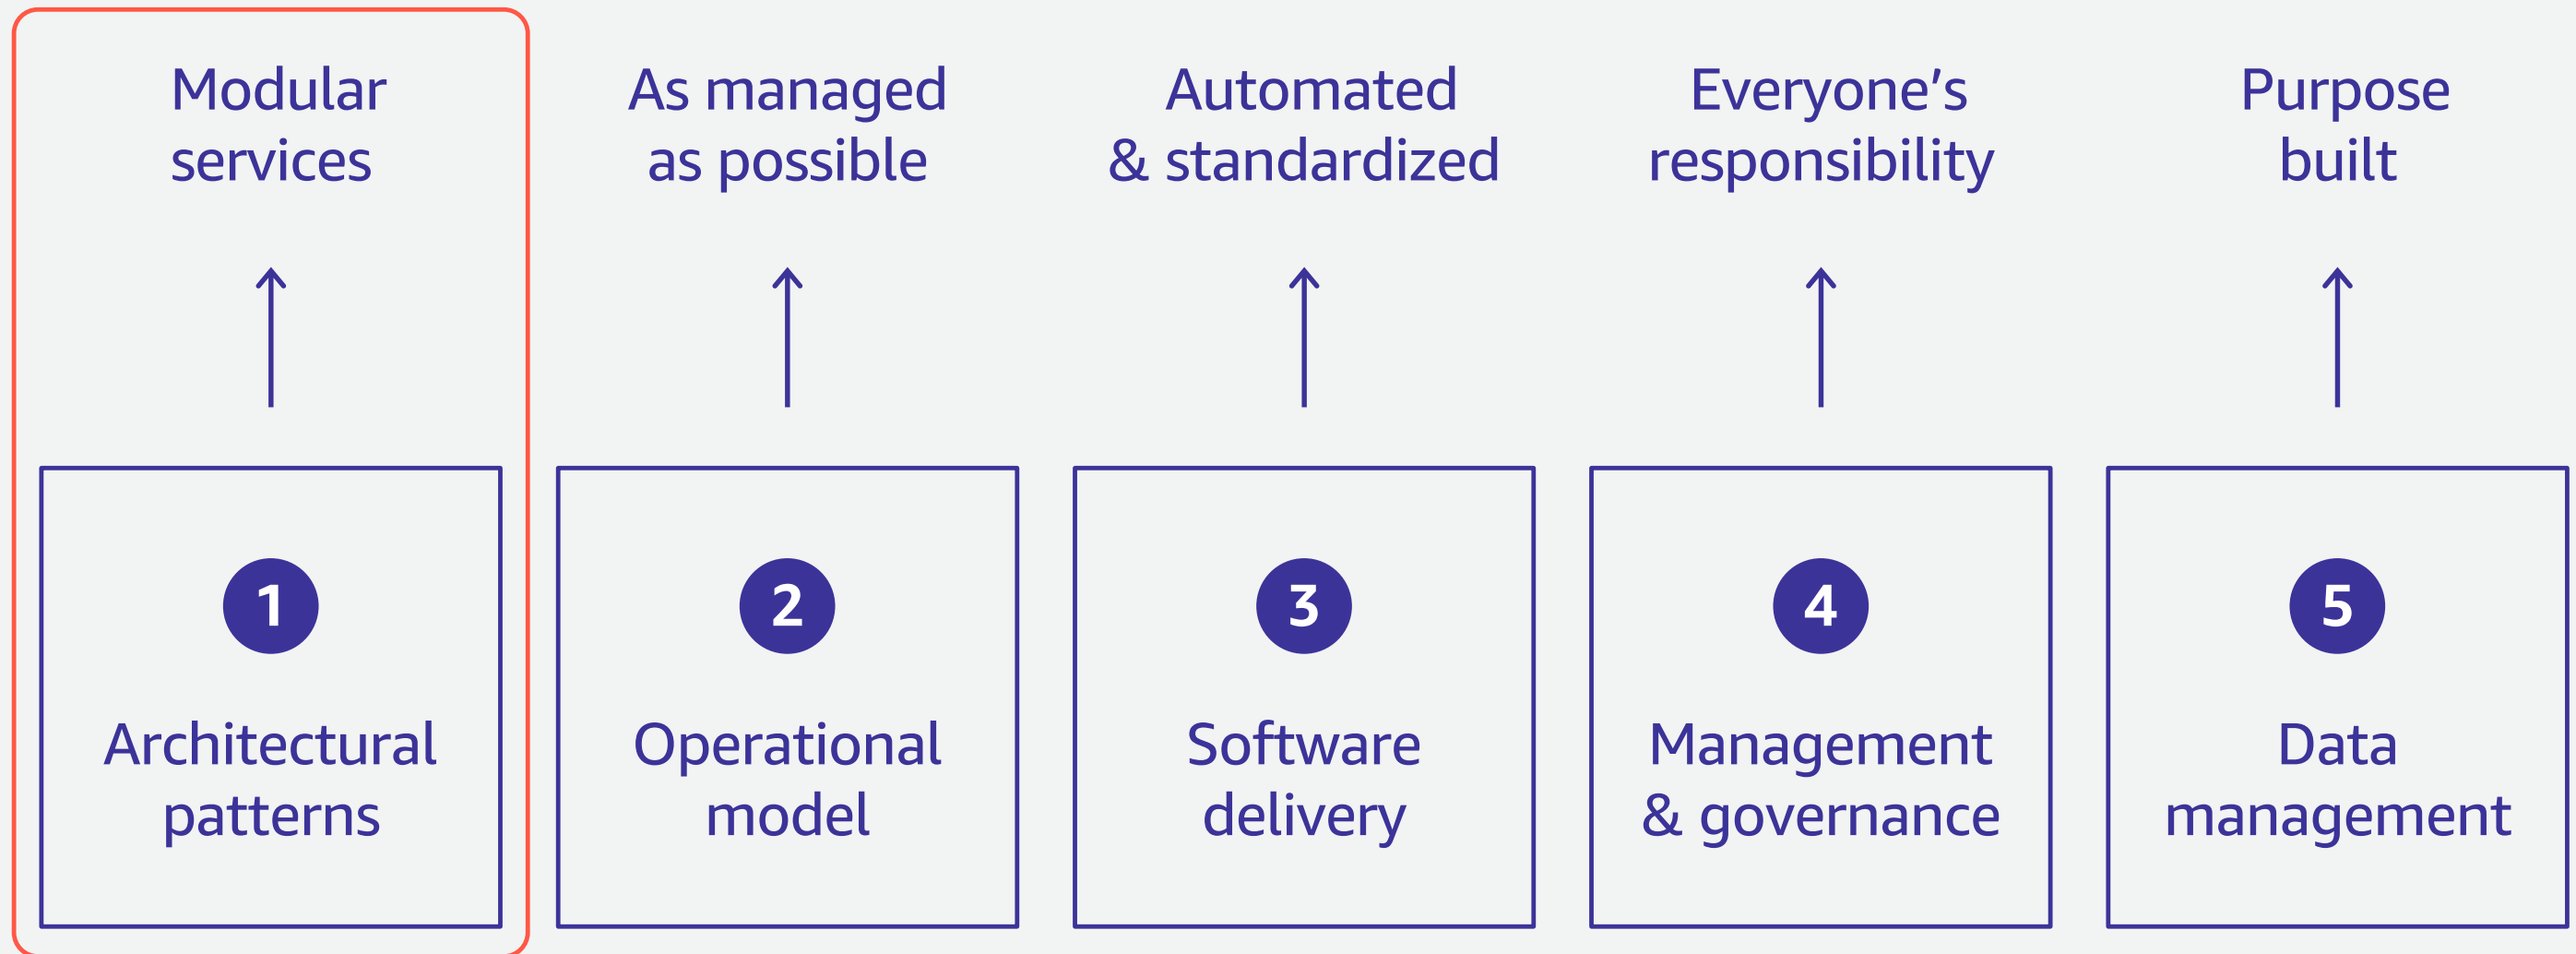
Modular services

1

Architectural patterns

As managed as possible

2

Operational model

Automated & standardized

3

Software delivery

Everyone's responsibility

4

Management & governance

Purpose built

5

Data management